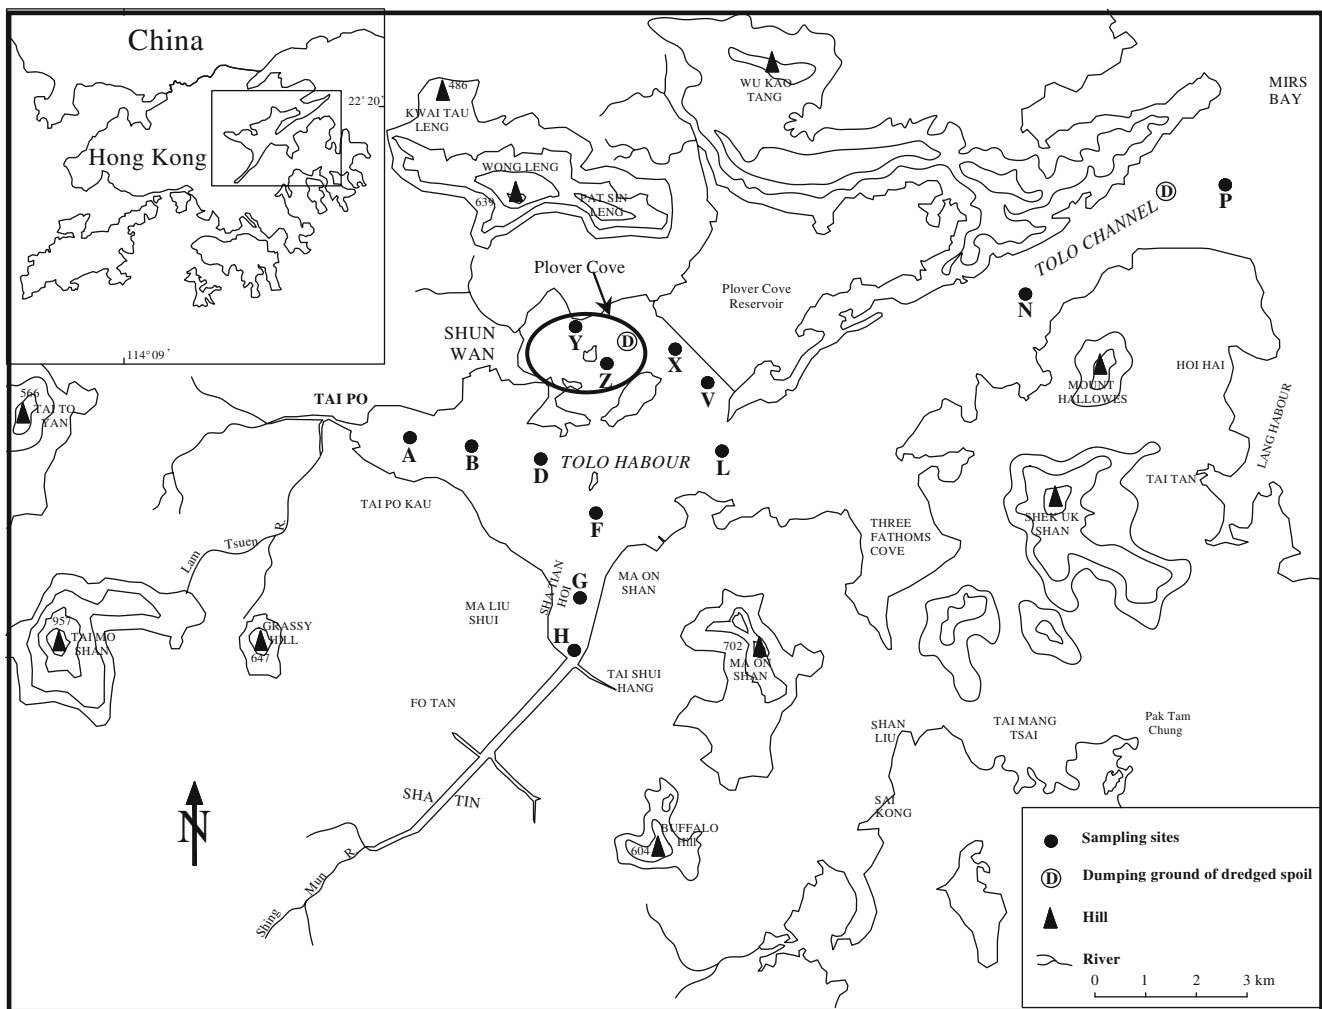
China

Hong Kong

22°20'

114°09'

486
KWAI TAU LENG

WU KAO TANG

MIRS BAY

WONG LENG
639

PAT SIN LENG

TOLO CHANNEL

D

P

Plover Cove

Plover Cove Reservoir

N

SHUN WAN

Y

D

X

Z

V

MOUNT HALLOWES

HOI HAI

566
TAI TO YAN

TAI PO

A

B

D

TOLO HABOUR

L

LANG HABOUR

TAI PO KAU

F

THREE FATHOMS COVE

SHEK UK SHAN

TAI TAN

Lam Tsuen R.

SHA TIAN HOI

G

MA ON SHAN

MA LIU SHUI

957
TAI MO SHAN

GRASSY HILL
647

H

702
MA ON SHAN

TAI SHUI HANG

FO TAN

SHAN LIU

TAI MANG TSAI

Pak Tam Chung

SHA TIN

N

SAI KONG

BUFFALO Hill
604

Shing Mun R.

Sampling sites

D Dumping ground of dredged spoil

Hill

River

0 1 2 3 km